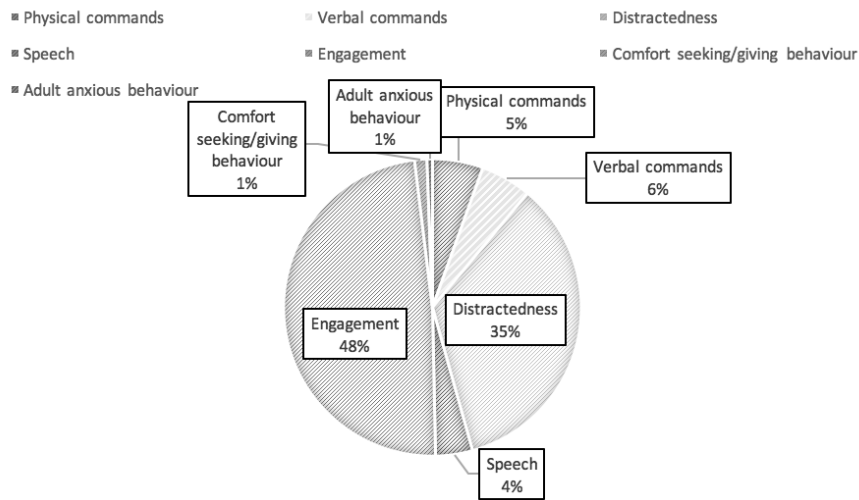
Physical commands
Verbal commands
Distractedness
Speech
Engagement
Comfort seeking/giving behaviour
Adult anxious behaviour

Comfort seeking/giving behaviour 1%

Adult anxious behaviour 1%

Physical commands 5%

Verbal commands 6%

Distractedness 35%

Engagement 48%

Speech 4%